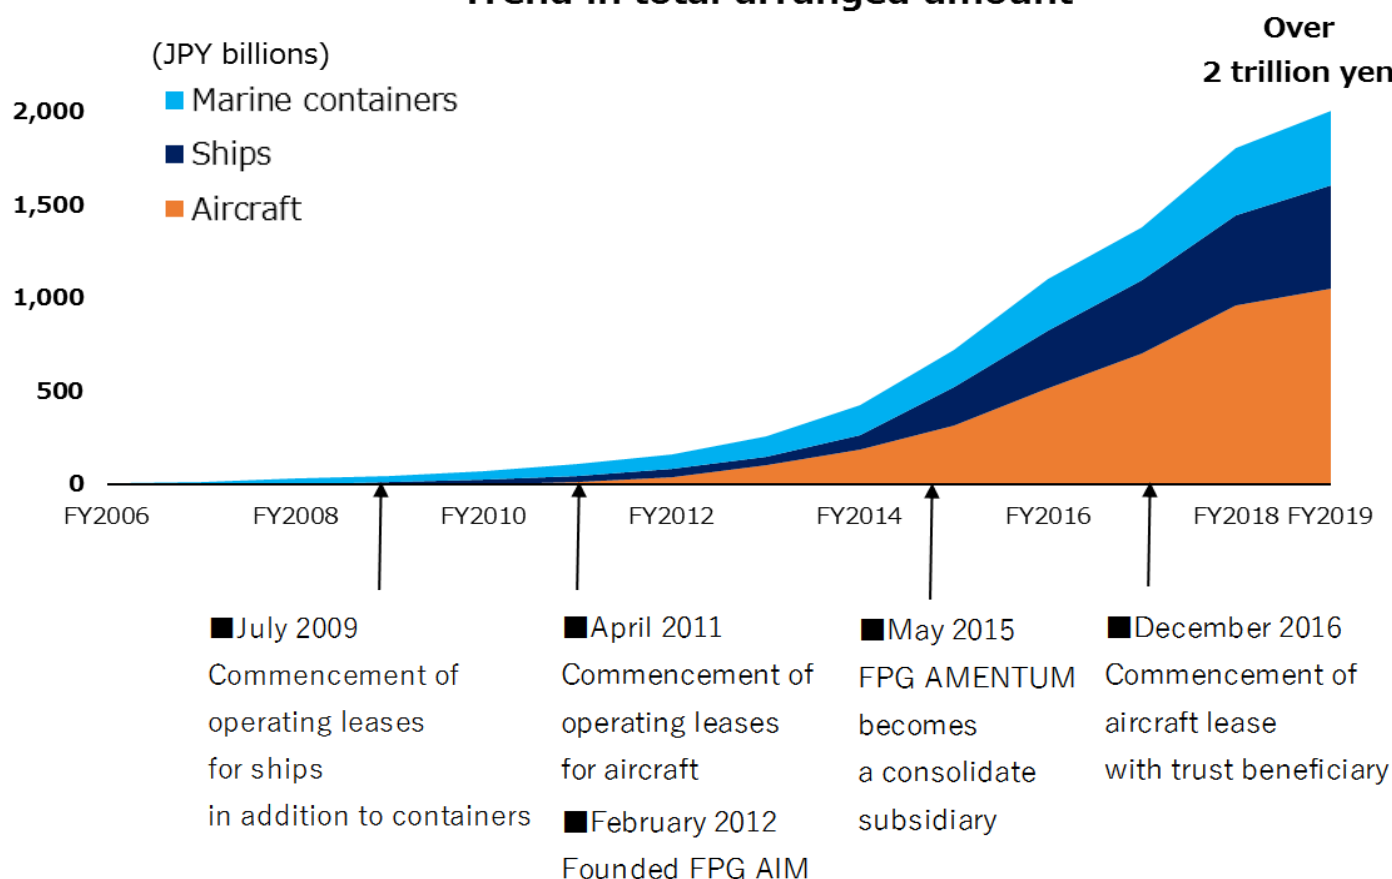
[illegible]

(JPY billions)
Marine containers
Ships
Aircraft

Over
2 trillion yen

2,000
1,500
1,000
500
0

FY2006 FY2008 FY2010 FY2012 FY2014 FY2016 FY2018 FY2019

■July 2009
Commencement of operating leases for ships in addition to containers

■April 2011
Commencement of operating leases for aircraft

■February 2012
Founded FPG AIM

■May 2015
FPG AMENTUM becomes a consolidate subsidiary

■December 2016
Commencement of aircraft lease with trust beneficiary